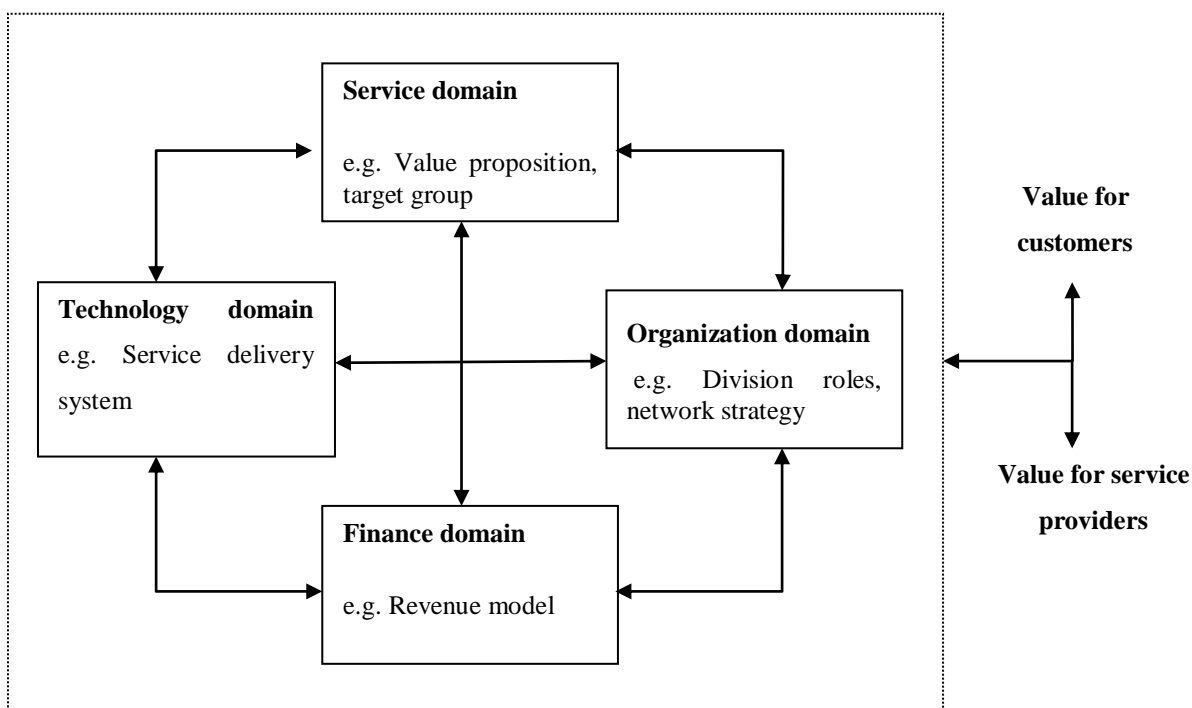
Service domain

e.g. Value proposition, target group

Technology domain
e.g. Service delivery system

Organization domain
e.g. Division roles, network strategy

Finance domain

e.g. Revenue model

Value for customers

Value for service providers